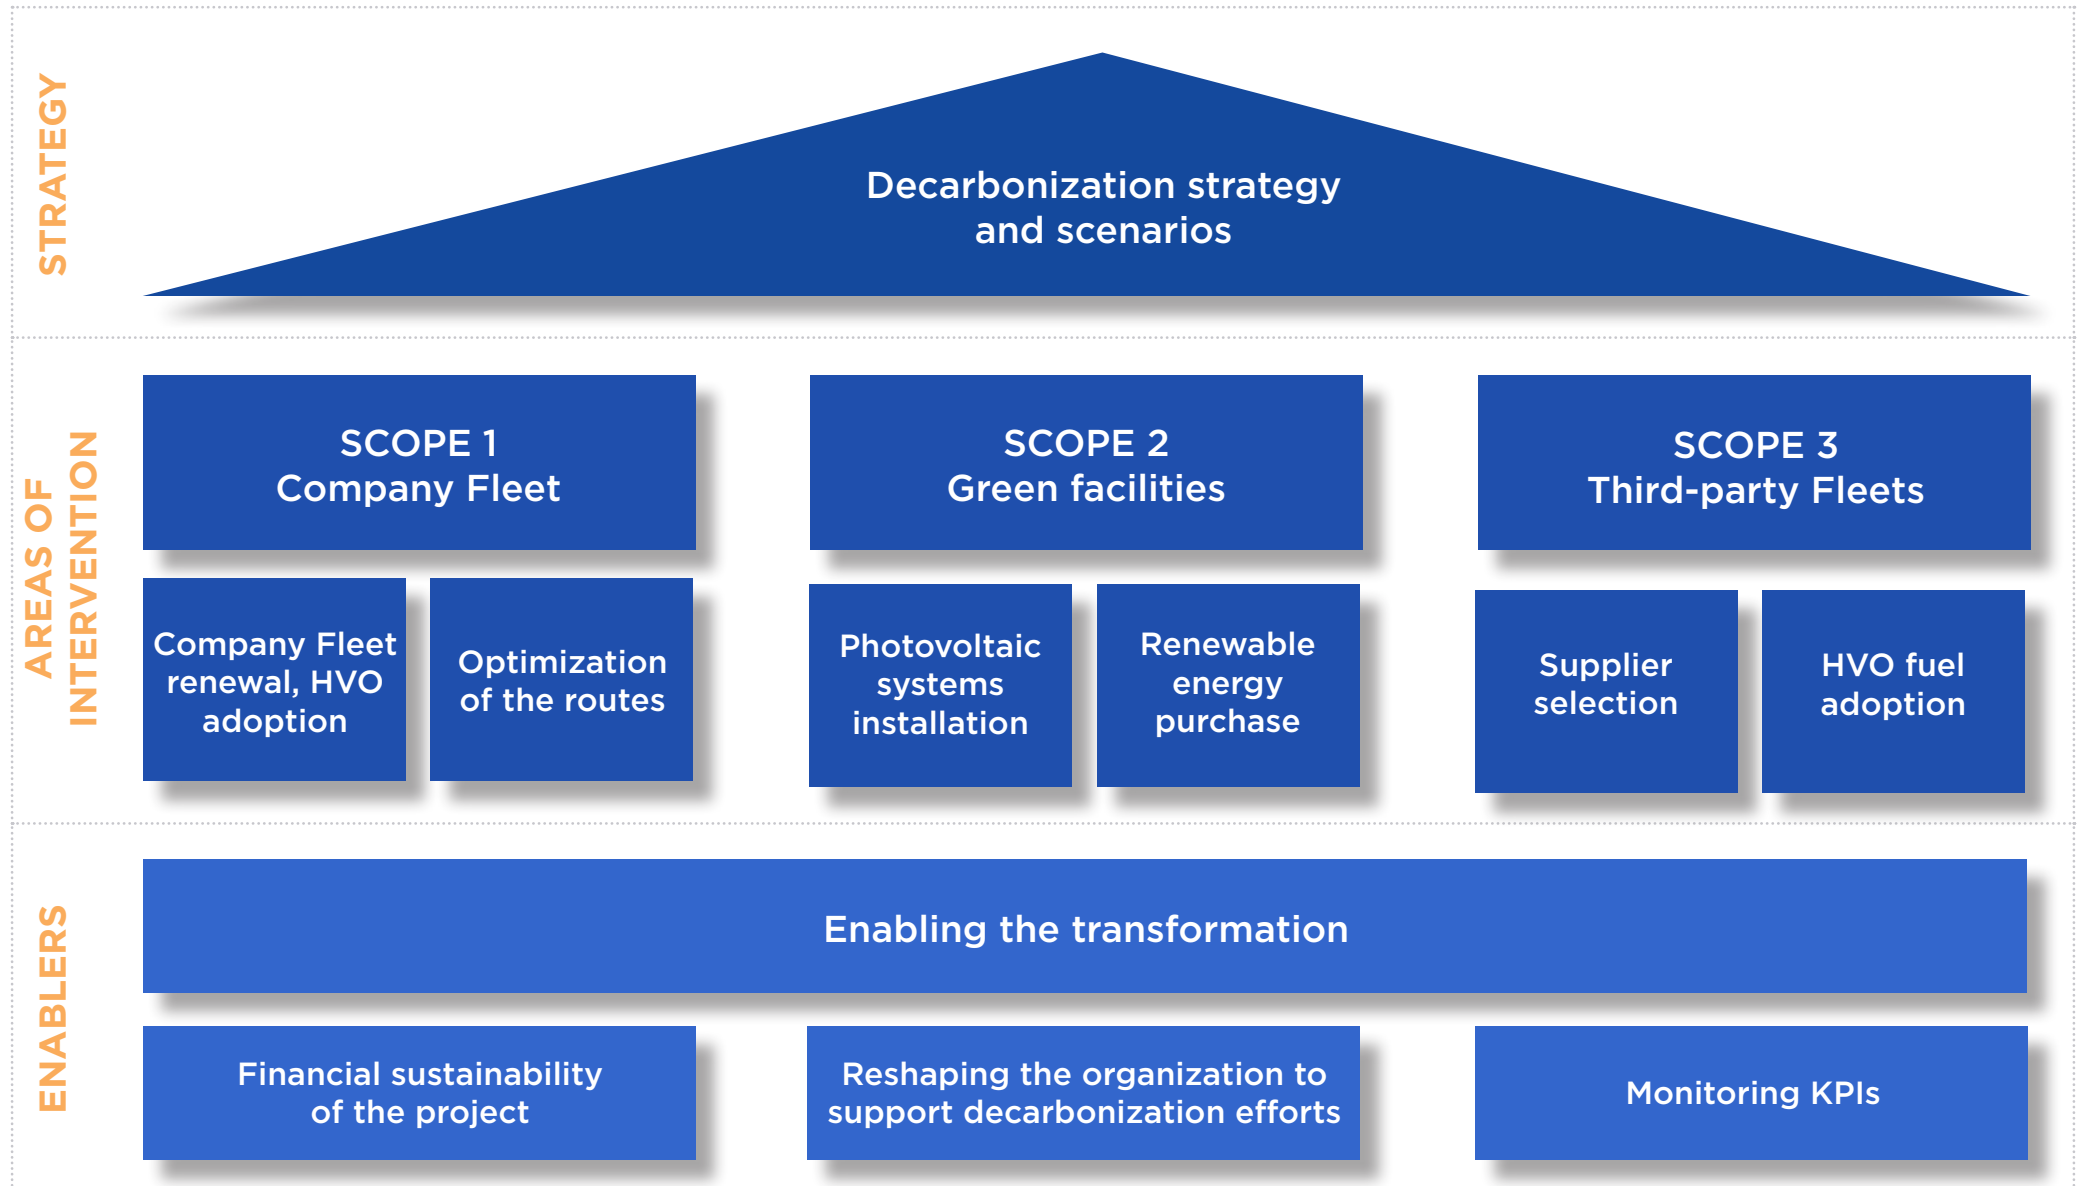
STRATEGY

Decarbonization strategy and scenarios

AREAS OF INTERVENTION

SCOPE 1
Company Fleet

SCOPE 2
Green facilities

SCOPE 3
Third-party Fleets

Company Fleet renewal, HVO adoption

Optimization of the routes

Photovoltaic systems installation

Renewable energy purchase

Supplier selection

HVO fuel adoption

ENABLERS

Enabling the transformation

Financial sustainability of the project

Reshaping the organization to support decarbonization efforts

Monitoring KPIs